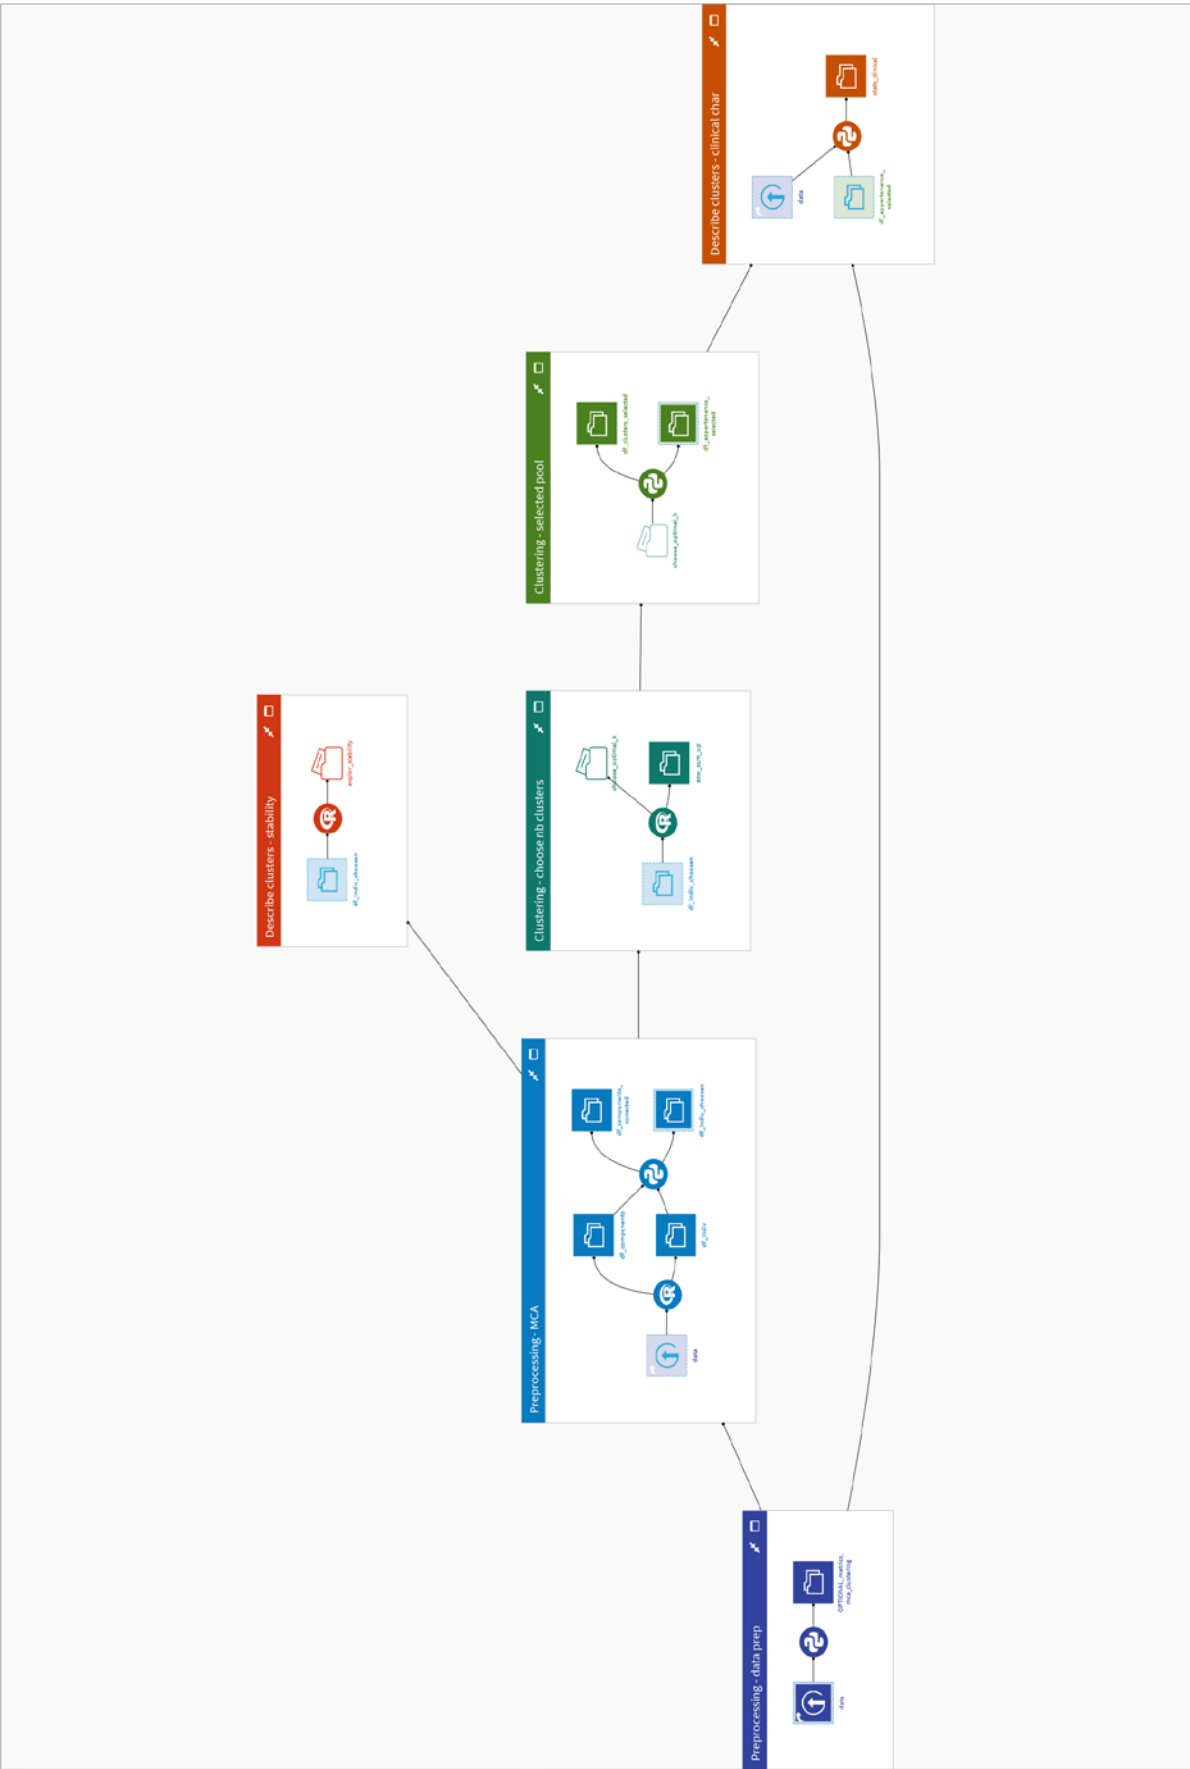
Preprocessing - data prep

data

OPTIONAL_metrics_mca_clustering

Preprocessing - MCA

data

df_components

df_indiv

df_components_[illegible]

df_indiv_chosen

Describe clusters - stability

df_indiv_chosen

explore_stability

Clustering - choose nb clusters

df_indiv_chosen

choose_optimal_k

sow_tech_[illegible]

Clustering - selected pool

choose_optimal_k

df_clusters_selected

df_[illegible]_selected

Describe clusters - clinical char

data

df_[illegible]_selected

stats_clinical